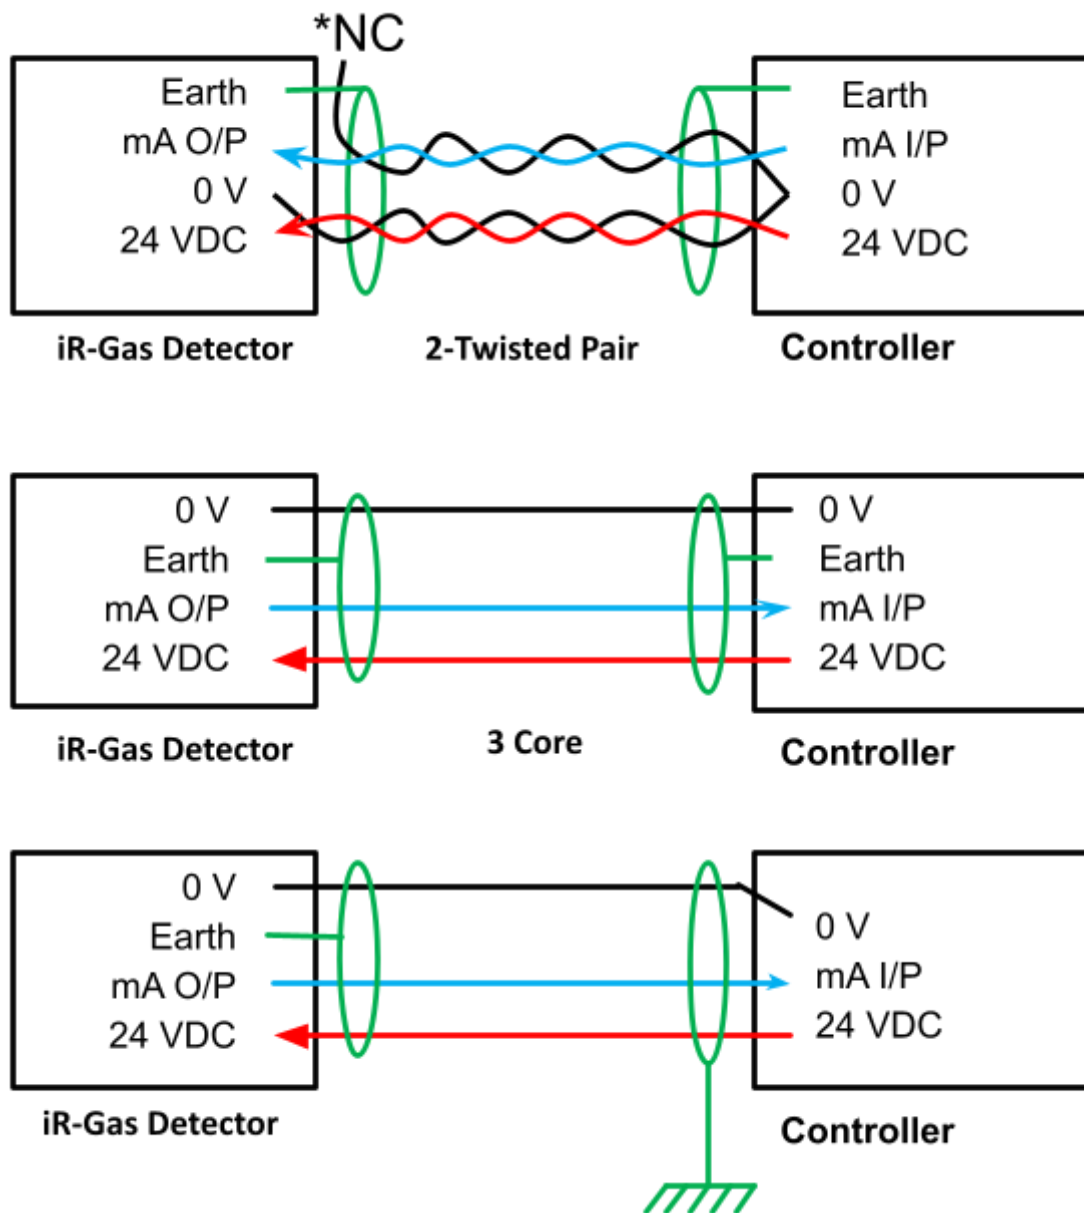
*NC

Earth
mA O/P
0 V
24 VDC

iR-Gas Detector

2-Twisted Pair

Earth
mA I/P
0 V
24 VDC

Controller

0 V
Earth
mA O/P
24 VDC

iR-Gas Detector

3 Core

0 V
Earth
mA I/P
24 VDC

Controller

0 V
Earth
mA O/P
24 VDC

iR-Gas Detector

0 V
mA I/P
24 VDC

Controller